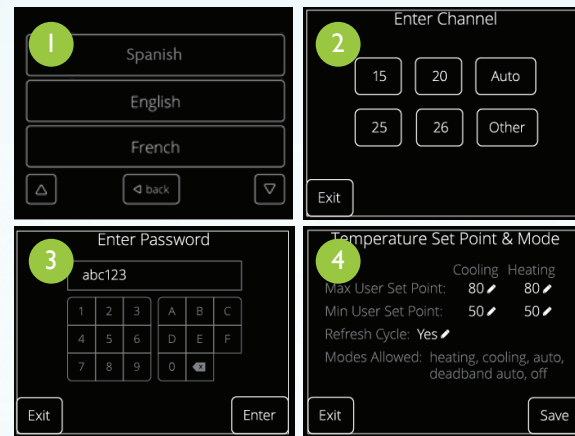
1

Spanish

English

French

back

2

Enter Channel

15 20 Auto

25 26 Other

Exit

3

Enter Password

abc123

| 1 | 2 | 3 |
|---|---|---|
| 4 | 5 | 6 |
| 7 | 8 | 9 |

| A | B | C |
|---|---|---|
| D | E | F |
| 0 | | |

Exit

Enter

4

Temperature Set Point & Mode

| | Cooling | Heating |
|---|---|---|
| Max User Set Point: | 80 | 80 |
| Min User Set Point: | 50 | 50 |

Refresh Cycle: Yes

Modes Allowed: heating, cooling, auto, deadband auto, off

Exit

Save